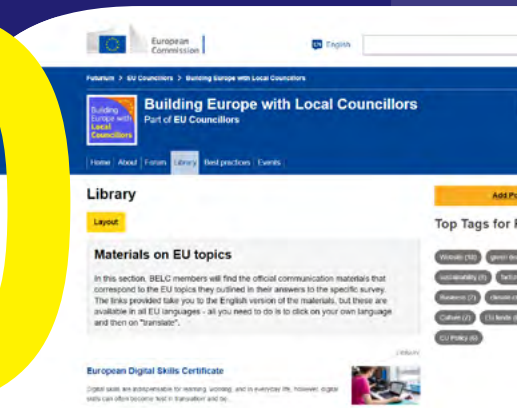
European Commission

EN English

Futurium > EU Councillors > Building Europe with Local Councillors

Building Europe with Local Councillors

Building Europe with Local Councillors
Part of EU Councillors

Home | About | Forum | Library | Best practices | Events

Library

Layout

Add P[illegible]

Top Tags for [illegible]

Materials on EU topics

In this section, BELC members will find the official communication materials that correspond to the EU topics they outlined in their answers to the specific survey. The links provided take you to the English version of the materials, but these are available in all EU languages - all you need to do is to click on your own language and then on "translate".

Website (50) | green de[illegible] | sustainability (8) | fact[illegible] | Business (7) | climate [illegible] | Culture (2) | EU funds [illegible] | EU Policy (6)

European Digital Skills Certificate

Digital skills are indispensable for learning, working, and in everyday life. However, digital skills can often become 'lost in translation' and be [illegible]